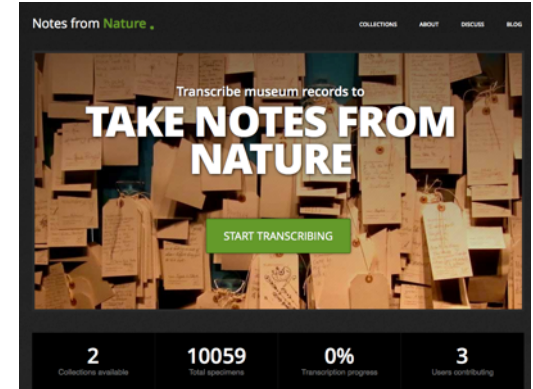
Notes from Nature

COLLECTIONS ABOUT DISCUSS BLOG

Transcribe museum records to

TAKE NOTES FROM NATURE

START TRANSCRIBING

2
Collections available

10059
Total specimens

0%
Transcription progress

3
Users contributing